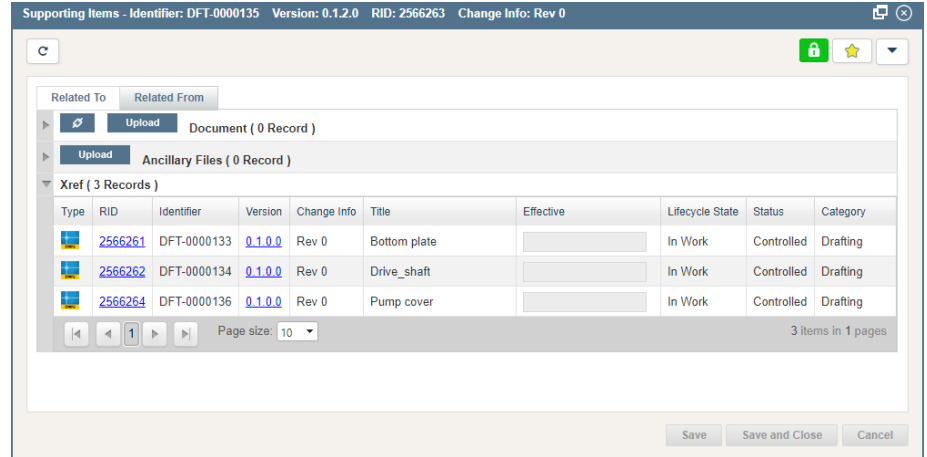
Supporting Items - Identifier: DFT-0000135 Version: 0.1.2.0 RID: 2566263 Change Info: Rev 0

Related To | Related From

Upload Document ( 0 Record )

Upload Ancillary Files ( 0 Record )

Xref ( 3 Records )

| Type | RID | Identifier | Version | Change Info | Title | Effective | Lifecycle State | Status | Category |
|---|---|---|---|---|---|---|---|---|---|
| | 2566261 | DFT-0000133 | 0.1.0.0 | Rev 0 | Bottom plate | | In Work | Controlled | Drafting |
| | 2566262 | DFT-0000134 | 0.1.0.0 | Rev 0 | Drive_shaft | | In Work | Controlled | Drafting |
| | 2566264 | DFT-0000136 | 0.1.0.0 | Rev 0 | Pump cover | | In Work | Controlled | Drafting |

1 Page size: 10

3 items in 1 pages

Save Save and Close Cancel